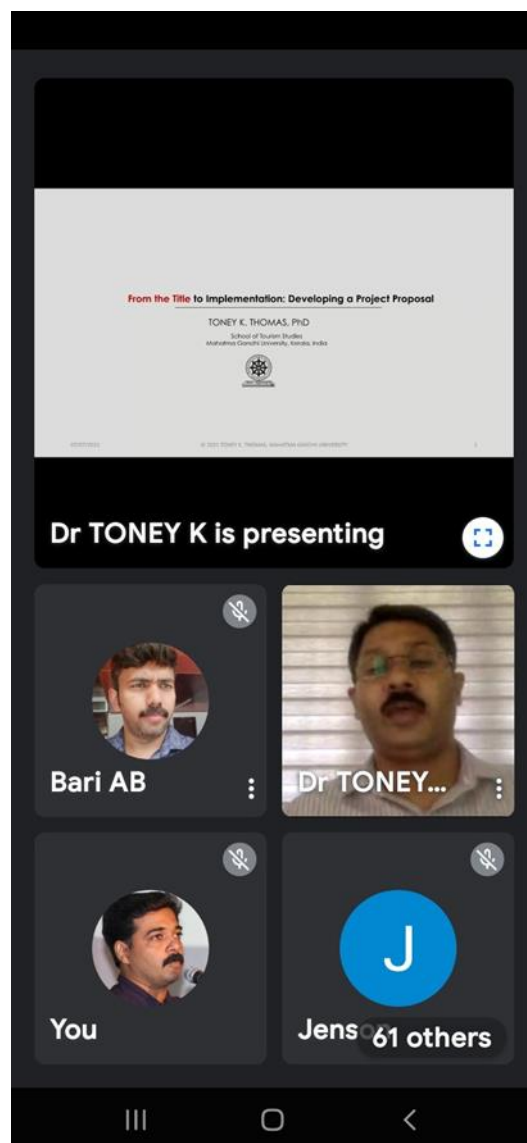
From the Title to Implementation: Developing a Project Proposal

TONEY K. THOMAS, PhD

School of Tourism Studies
Mahatma Gandhi University, Kerala, India

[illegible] © 2021 TONEY K. THOMAS, MAHATMA GANDHI UNIVERSITY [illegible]

Dr TONEY K is presenting

Bari AB

Dr TONEY...

J

You

Jens 61 others